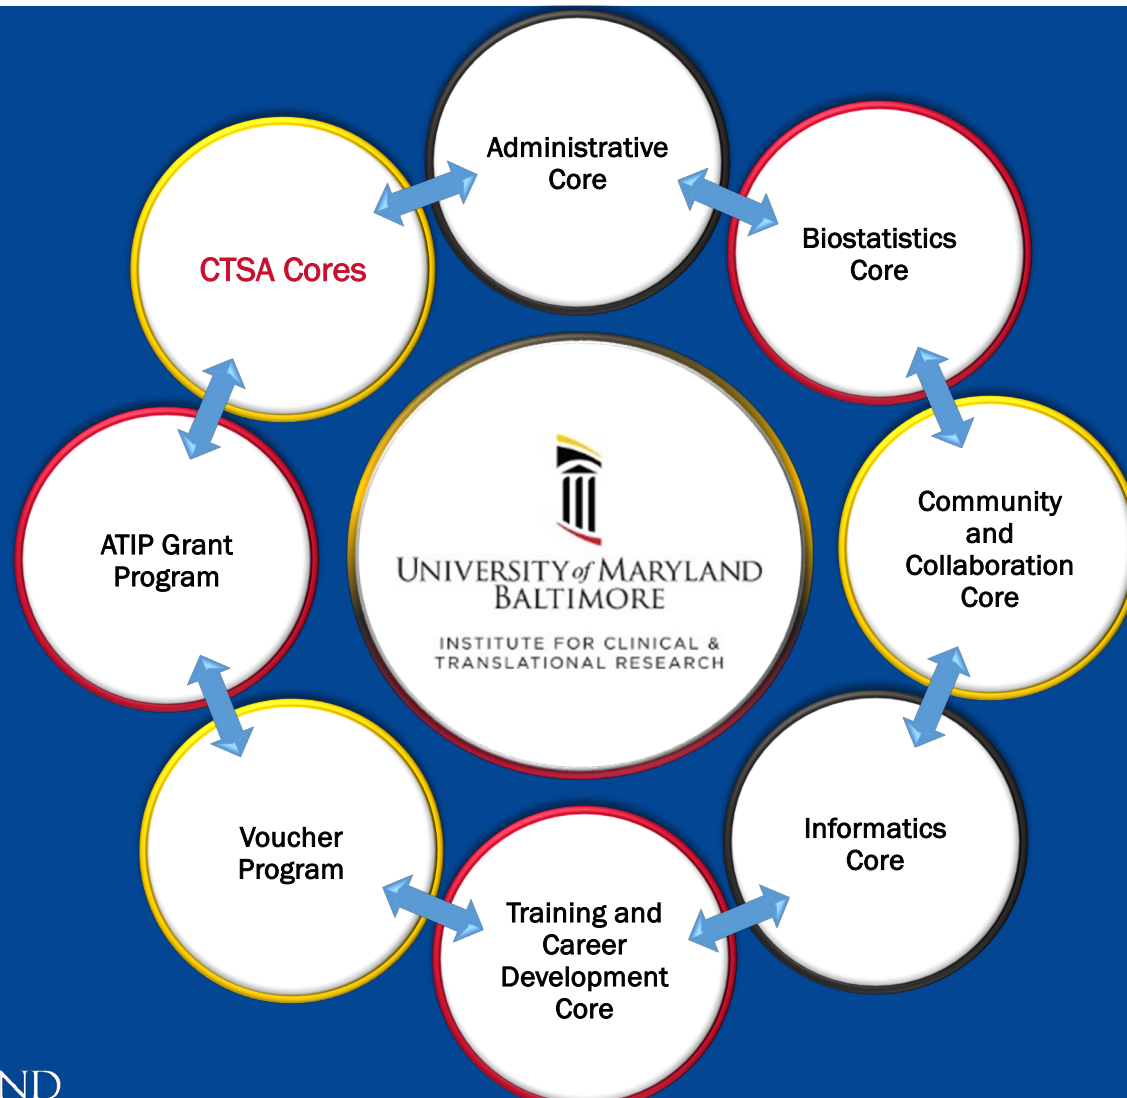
Administrative Core

CTSA Cores

Biostatistics Core

UNIVERSITY of MARYLAND BALTIMORE

INSTITUTE FOR CLINICAL & TRANSLATIONAL RESEARCH

ATIP Grant Program

Community and Collaboration Core

Voucher Program

Informatics Core

Training and Career Development Core

ND